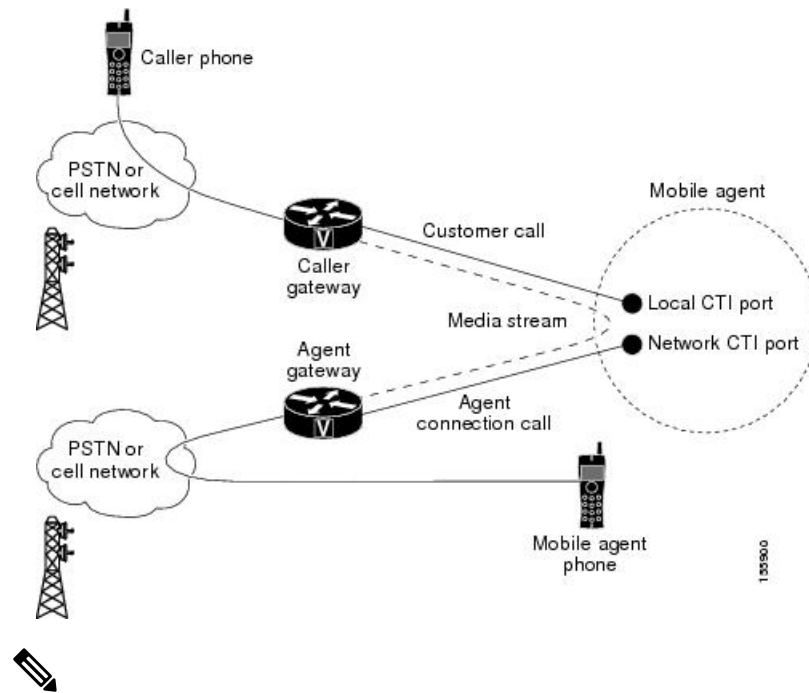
Caller phone

PSTN or cell network

Mobile agent

Customer call

Caller gateway

Local CTI port

Media stream

Network CTI port

Agent gateway

Agent connection call

PSTN or cell network

Mobile agent phone

155900